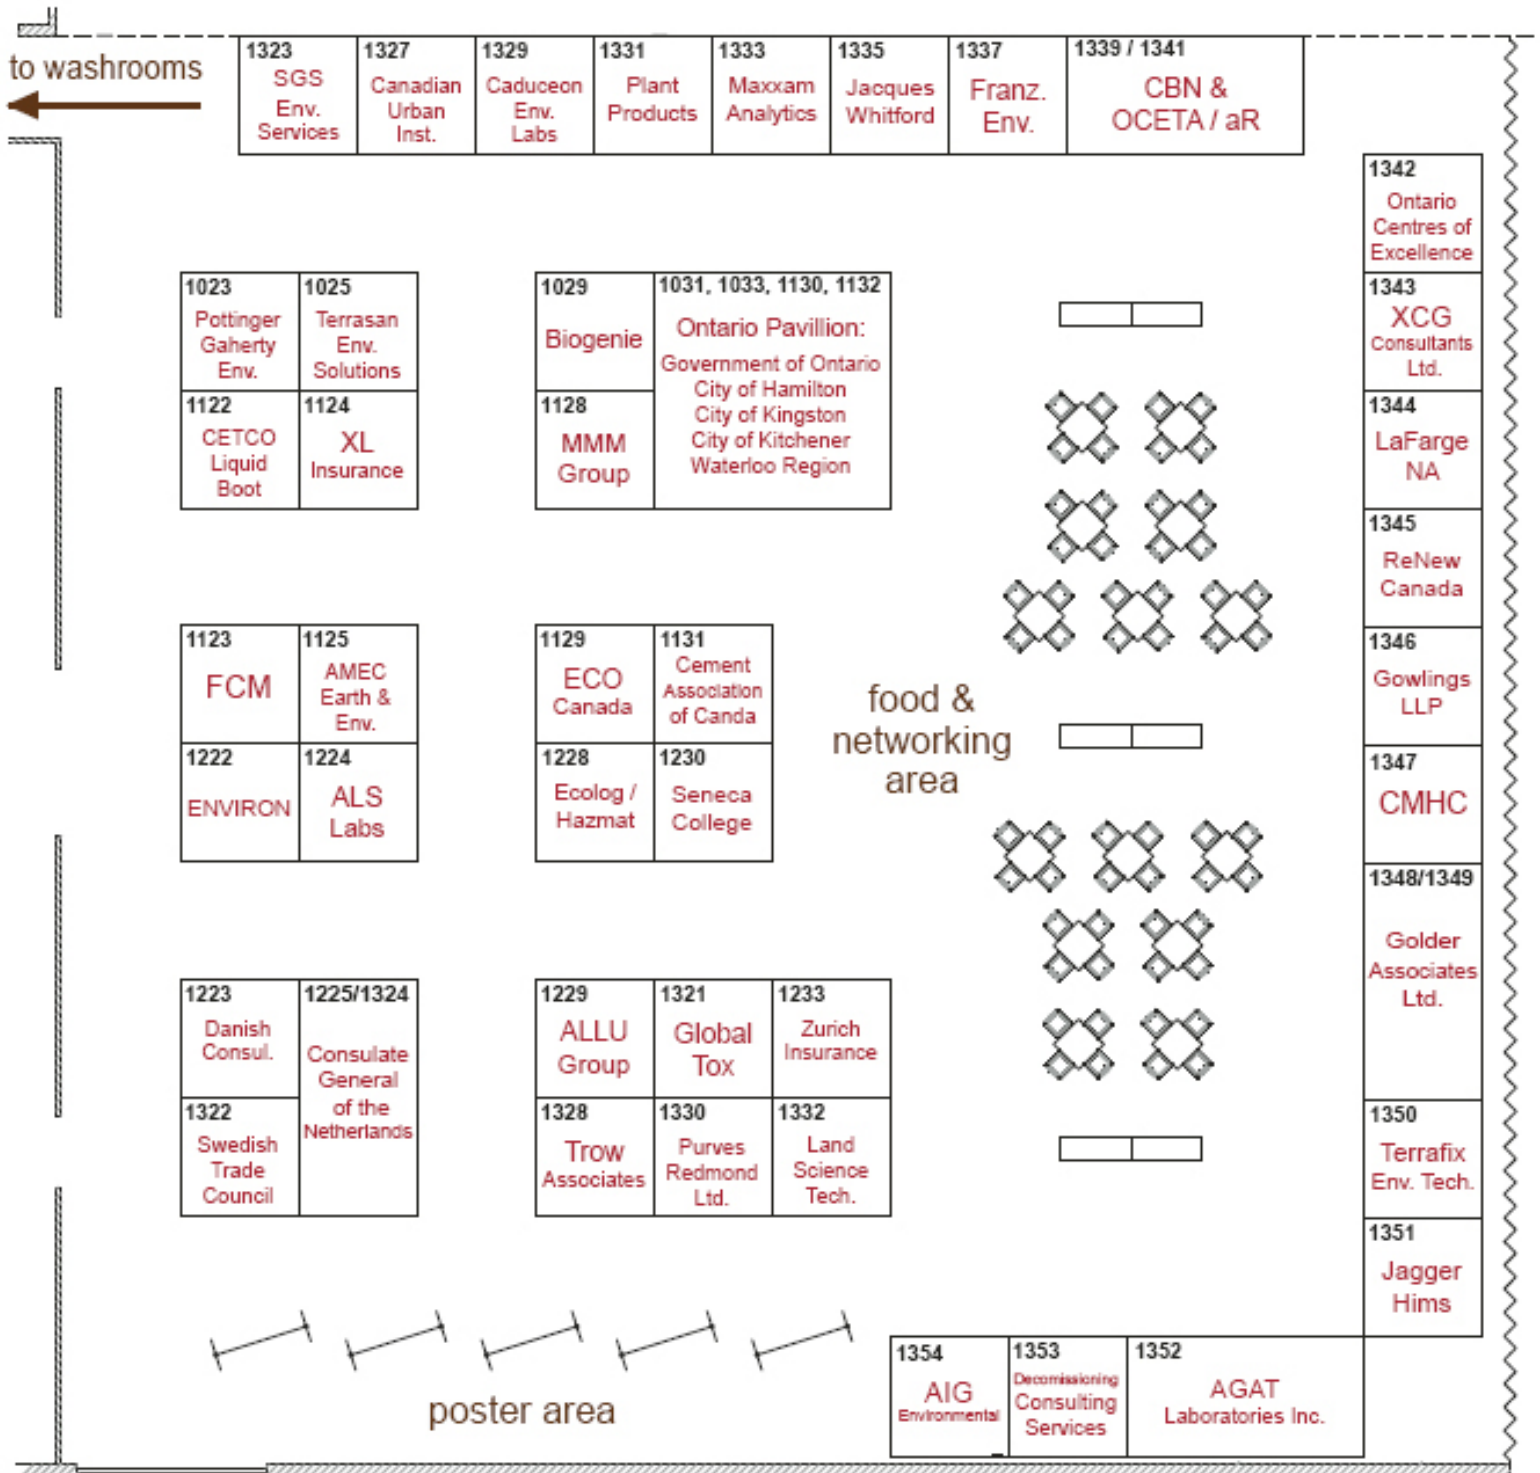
to washrooms

| 1323 SGS Env. Services | 1327 Canadian Urban Inst. | 1329 Caduceon Env. Labs | 1331 Plant Products | 1333 Maxxam Analytics | 1335 Jacques Whitford | 1337 Franz. Env. | 1339 / 1341 CBN & OCETA / aR |
|---|---|---|---|---|---|---|---|

1342 Ontario Centres of Excellence

1343 XCG Consultants Ltd.

1344 LaFarge NA

1345 ReNew Canada

1346 Gowlings LLP

1347 CMHC

1348/1349 Golder Associates Ltd.

1350 Terrafix Env. Tech.

1351 Jagger Hims

1023 Pottinger Gaherty Env.

1025 Terrasan Env. Solutions

1122 CETCO Liquid Boot

1124 XL Insurance

1029 Biogenie

1031, 1033, 1130, 1132 Ontario Pavillion: Government of Ontario City of Hamilton City of Kingston City of Kitchener Waterloo Region

1128 MMM Group

1123 FCM

1125 AMEC Earth & Env.

1222 ENVIRON

1224 ALS Labs

1129 ECO Canada

1131 Cement Association of Canda

1228 Ecolog / Hazmat

1230 Seneca College

food & networking area

1223 Danish Consul.

1225/1324 Consulate General of the Netherlands

1322 Swedish Trade Council

1229 ALLU Group

1321 Global Tox

1233 Zurich Insurance

1328 Trow Associates

1330 Purves Redmond Ltd.

1332 Land Science Tech.

poster area

1354 AIG Environmental

1353 Decomissioning Consulting Services

1352 AGAT Laboratories Inc.